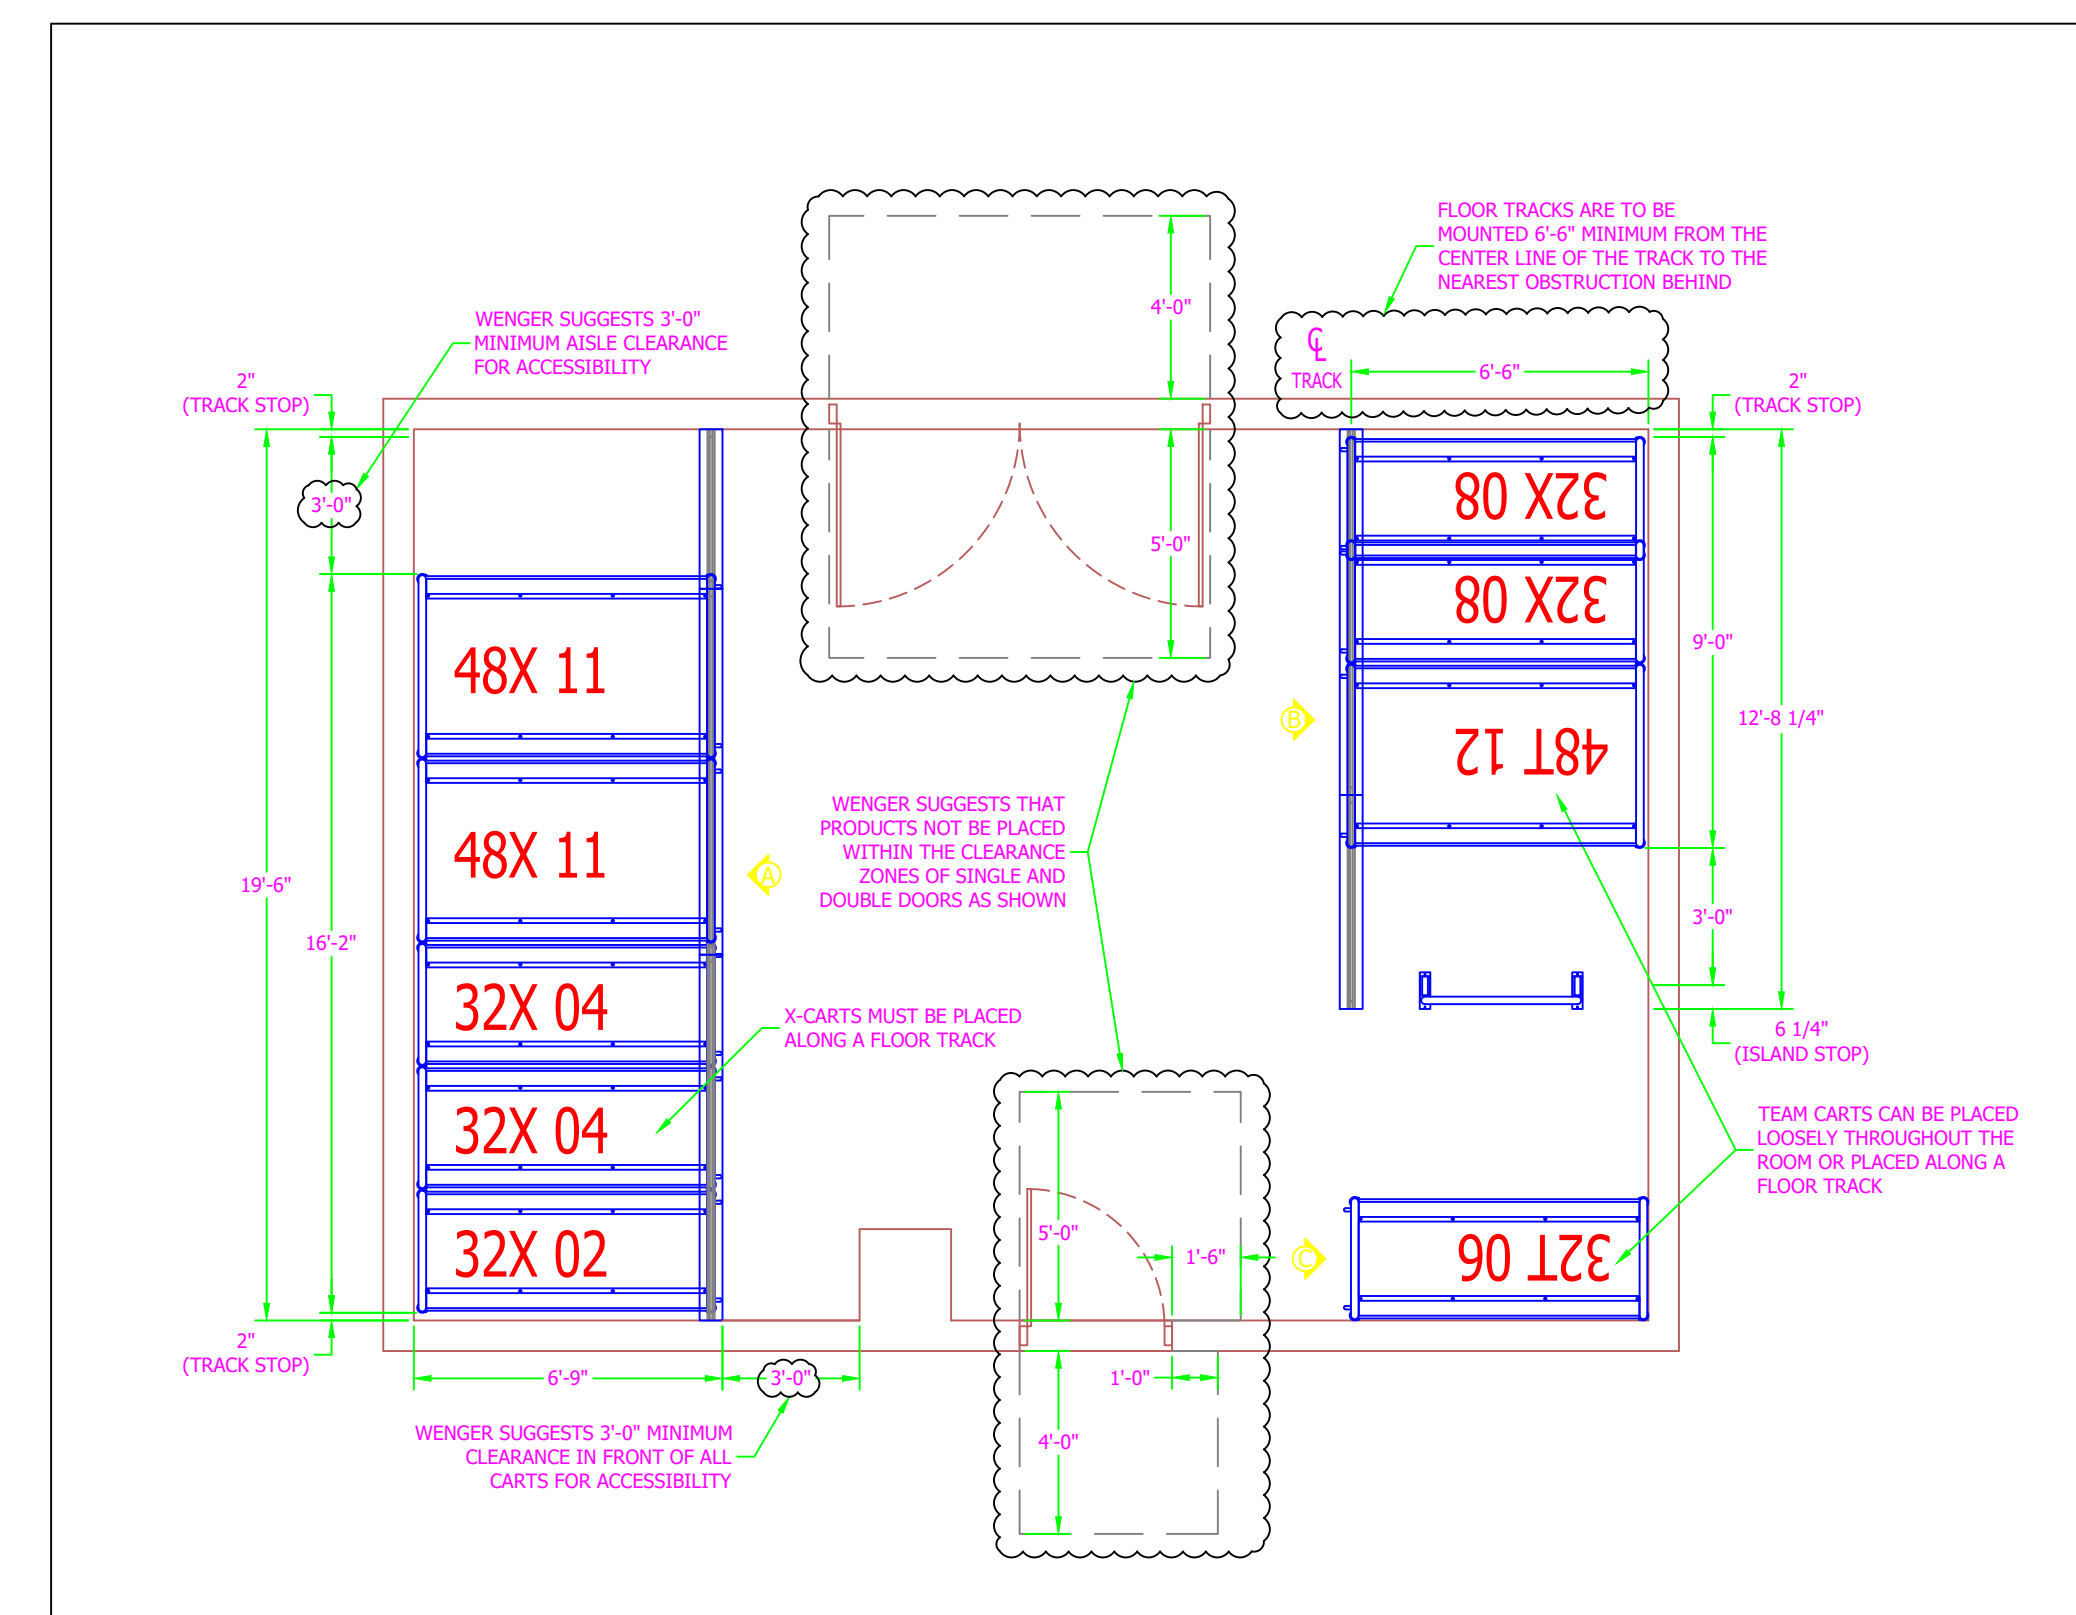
FLOOR TRACKS ARE TO BE MOUNTED 6'-6" MINIMUM FROM THE CENTER LINE OF THE TRACK TO THE NEAREST OBSTRUCTION BEHIND

WENGER SUGGESTS 3'-0" MINIMUM AISLE CLEARANCE FOR ACCESSIBILITY

4'-0"

℄ TRACK

6'-6"

2" (TRACK STOP)

2" (TRACK STOP)

3'-0"

5'-0"

32X 08

32X 08

48X 11

9'-0"

B

48T 12

12'-8 1/4"

48X 11

19'-6"

16'-2"

A

WENGER SUGGESTS THAT PRODUCTS NOT BE PLACED WITHIN THE CLEARANCE ZONES OF SINGLE AND DOUBLE DOORS AS SHOWN

3'-0"

32X 04

X-CARTS MUST BE PLACED ALONG A FLOOR TRACK

6 1/4" (ISLAND STOP)

32X 04

TEAM CARTS CAN BE PLACED LOOSELY THROUGHOUT THE ROOM OR PLACED ALONG A FLOOR TRACK

32X 02

5'-0"

1'-6"

C

32T 06

2" (TRACK STOP)

6'-9"

3'-0"

1'-0"

WENGER SUGGESTS 3'-0" MINIMUM CLEARANCE IN FRONT OF ALL CARTS FOR ACCESSIBILITY

4'-0"